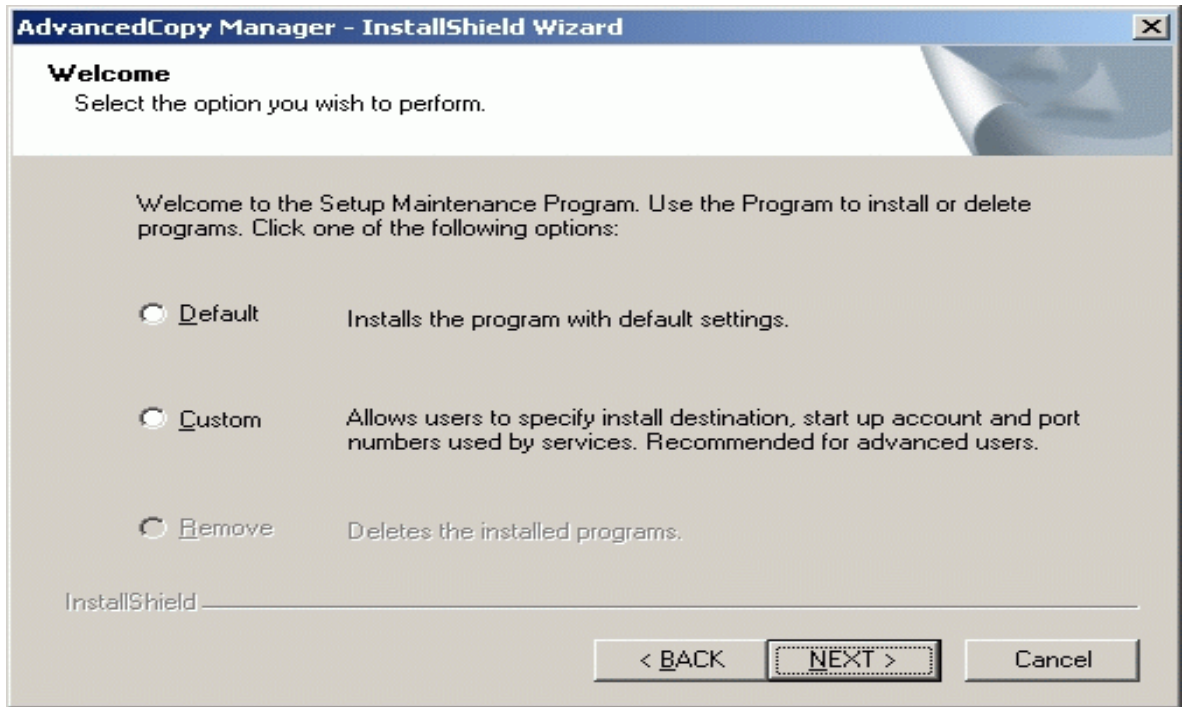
AdvancedCopy Manager - InstallShield Wizard

Welcome
Select the option you wish to perform.

Welcome to the Setup Maintenance Program. Use the Program to install or delete programs. Click one of the following options:

Default Installs the program with default settings.

Custom Allows users to specify install destination, start up account and port numbers used by services. Recommended for advanced users.

Remove Deletes the installed programs.

InstallShield

< BACK NEXT > Cancel